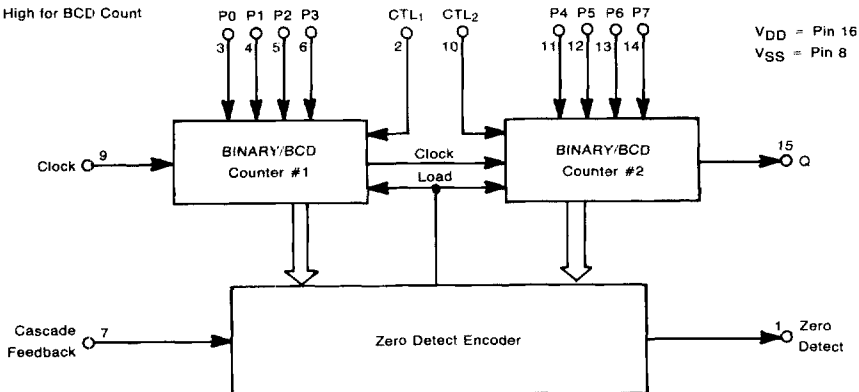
High for BCD Count

P0 P1 P2 P3
3 4 5 6

CTL$_1$
2

CTL$_2$
10

P4 P5 P6 P7
11 12 13 14

$V_{DD}$ = Pin 16
$V_{SS}$ = Pin 8

Clock 9

BINARY/BCD
Counter #1

Clock

Load

BINARY/BCD
Counter #2

15
Q

Cascade Feedback 7

Zero Detect Encoder

1 Zero Detect